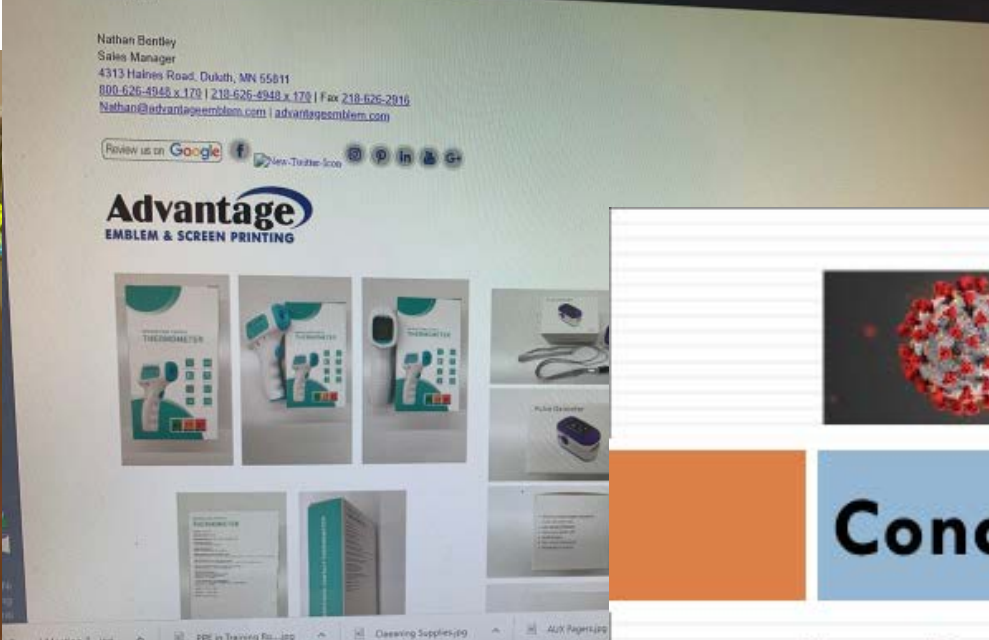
Nathan Bentley
Sales Manager
4313 Haines Road, Duluth, MN 55811
800-626-4948 x 170 | 218-626-4948 x 170 | Fax 218-626-2916
Nathan@advantageemblem.com | advantageemblem.com

Review us on Google
New-Twitter-Icon

Advantage
EMBLEM & SCREEN PRINTING

THERMOMETER
THERMOMETER
THERMOMETER
Pulse Oximeter
THERMOMETER

Conc

PPE in Training Fo....jpg
Cleaning Supplies.jpg
AUX Pagers.jpg